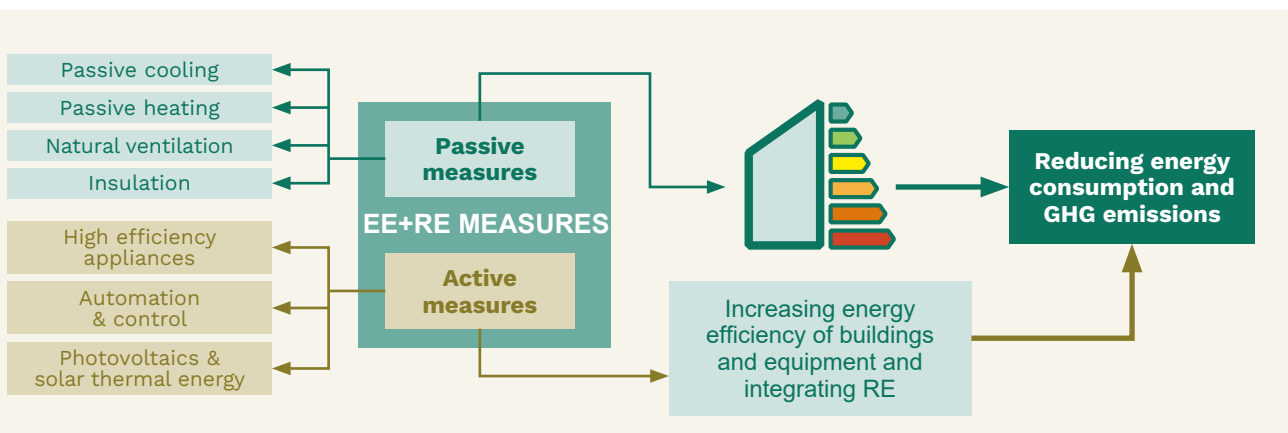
Passive cooling
Passive heating
Natural ventilation
Insulation

High efficiency appliances
Automation & control
Photovoltaics & solar thermal energy

Passive measures
EE+RE MEASURES
Active measures

Reducing energy consumption and GHG emissions

Increasing energy efficiency of buildings and equipment and integrating RE